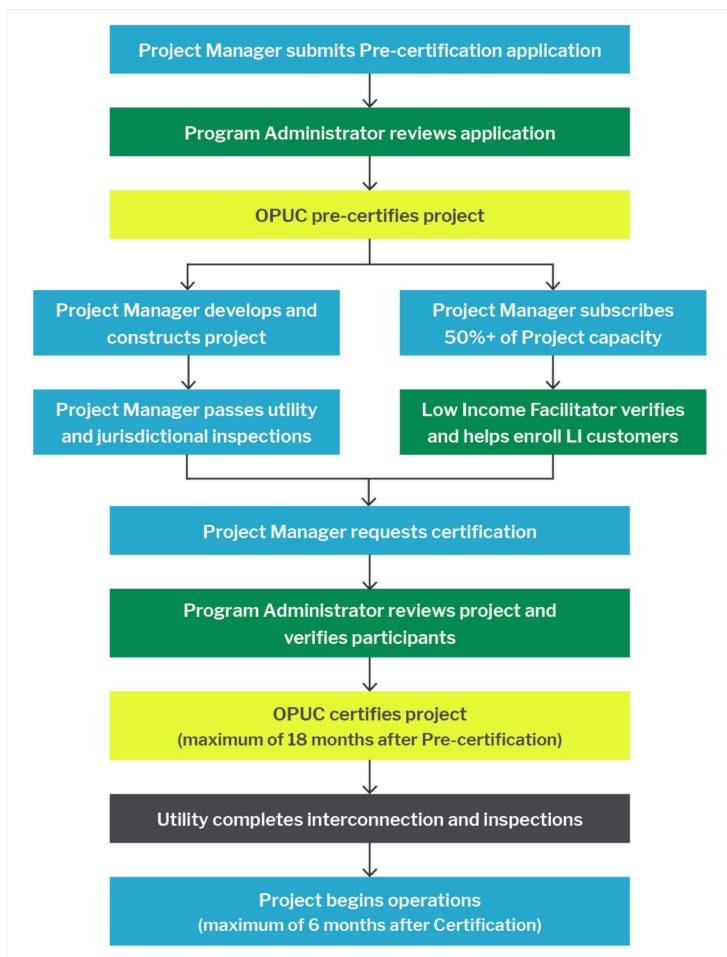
Project Manager submits Pre-certification application

Program Administrator reviews application

OPUC pre-certifies project

Project Manager develops and constructs project

Project Manager passes utility and jurisdictional inspections

Project Manager subscribes 50%+ of Project capacity

Low Income Facilitator verifies and helps enroll LI customers

Project Manager requests certification

Program Administrator reviews project and verifies participants

OPUC certifies project
(maximum of 18 months after Pre-certification)

Utility completes interconnection and inspections

Project begins operations
(maximum of 6 months after Certification)